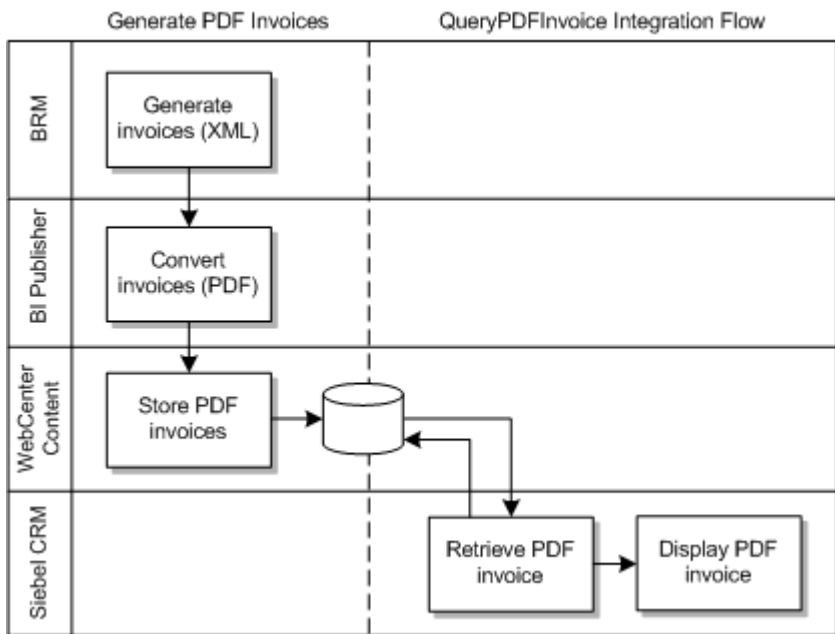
Generate PDF Invoices

QueryPDFInvoice Integration Flow

BRM

Generate invoices (XML)

BI Publisher

Convert invoices (PDF)

WebCenter Content

Store PDF invoices

Siebel CRM

Retrieve PDF invoice

Display PDF invoice